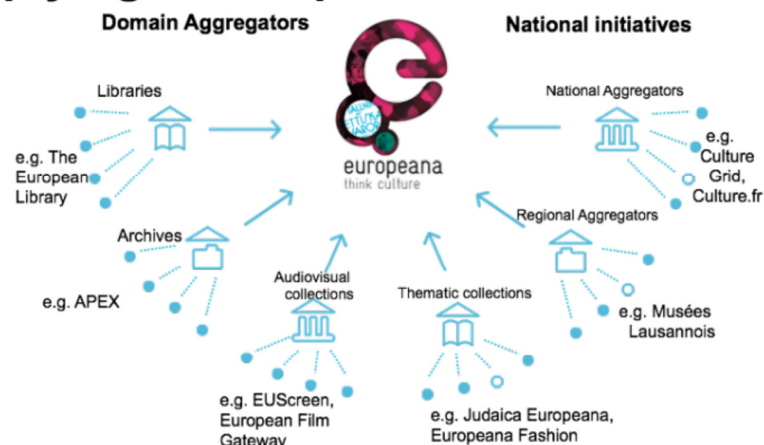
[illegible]

Domain Aggregators

National initiatives

europeana
think culture

Libraries

e.g. The European Library

Archives

e.g. APEX

Audiovisual collections

e.g. EUScreen, European Film Gateway

Thematic collections

e.g. Judaica Europeana, Europeana Fashion

National Aggregators

e.g. Culture Grid, Culture.fr

Regional Aggregators

e.g. Musées Lausannois